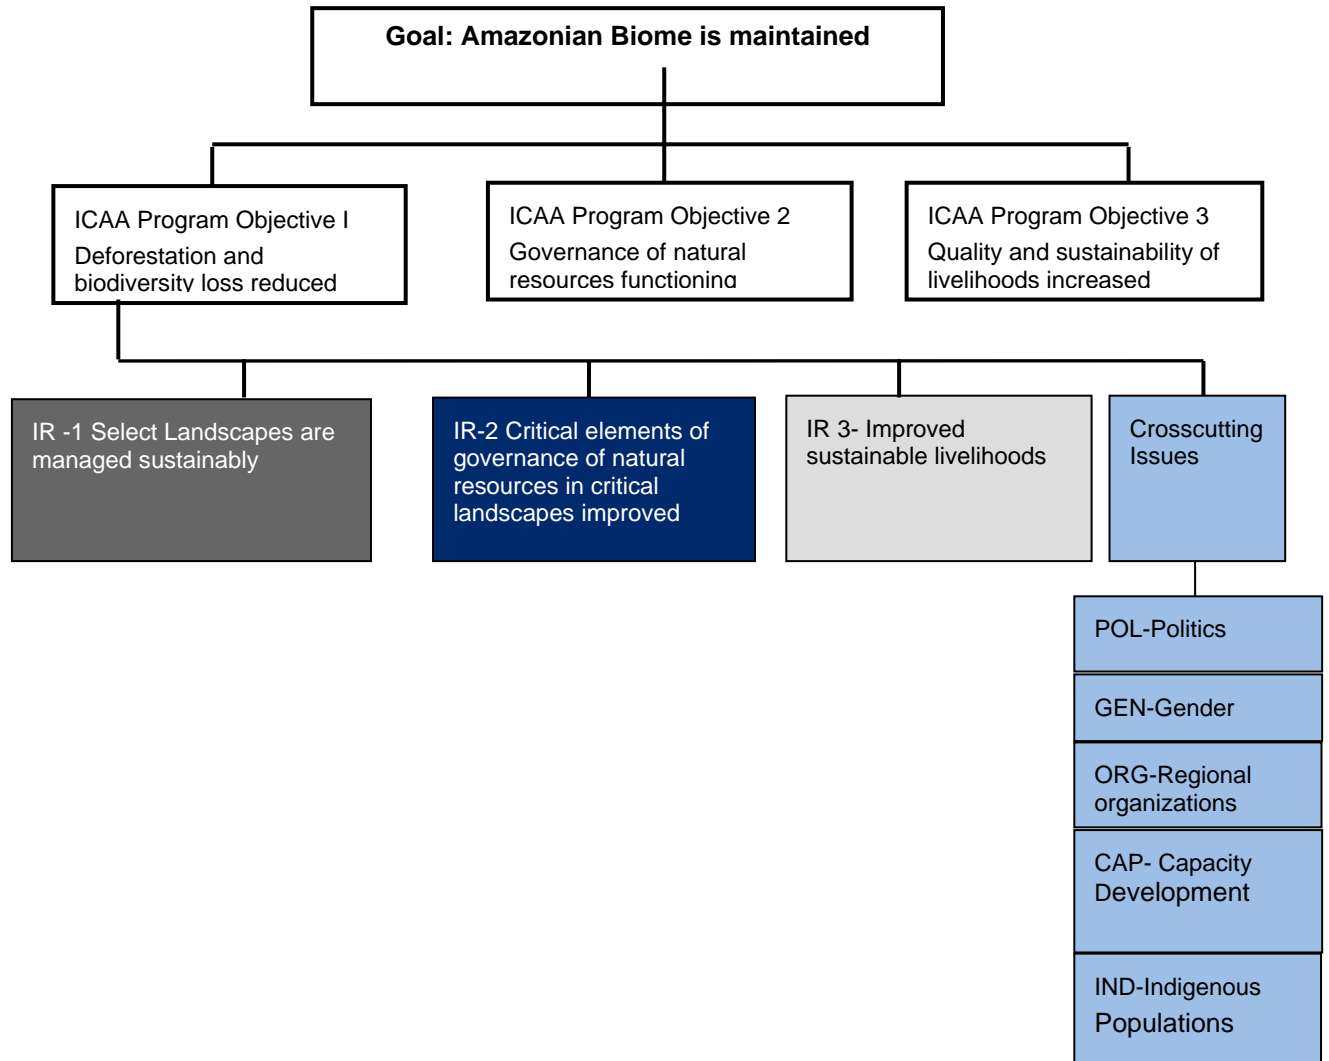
Goal: Amazonian Biome is maintained

ICAA Program Objective I
Deforestation and biodiversity loss reduced

ICAA Program Objective 2
Governance of natural resources functioning

ICAA Program Objective 3
Quality and sustainability of livelihoods increased

IR -1 Select Landscapes are managed sustainably

IR-2 Critical elements of governance of natural resources in critical landscapes improved

IR 3- Improved sustainable livelihoods

Crosscutting Issues

POL-Politics

GEN-Gender

ORG-Regional organizations

CAP- Capacity Development

IND-Indigenous Populations